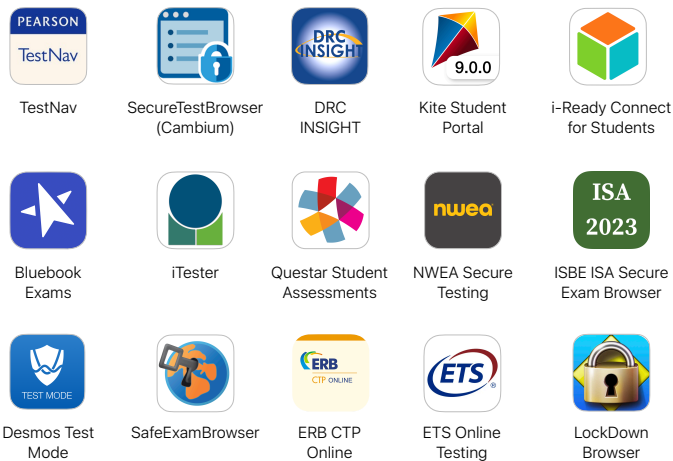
PEARSON
TestNav
TestNav

SecureTestBrowser (Cambium)

DRC INSIGHT
DRC INSIGHT

9.0.0
Kite Student Portal

i-Ready Connect for Students

Bluebook Exams

iTester

Questar Student Assessments

nwea
NWEA Secure Testing

ISA 2023
ISBE ISA Secure Exam Browser

TEST MODE
Desmos Test Mode

SafeExamBrowser

ERB CTP ONLINE
ERB CTP Online

ETS
ETS Online Testing

LockDown Browser